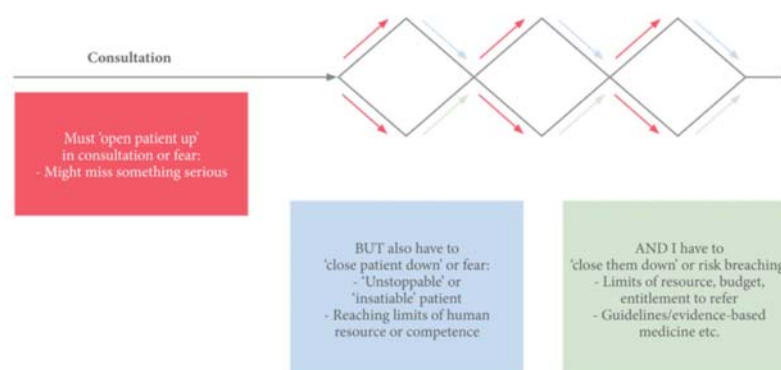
Consultation

Must 'open patient up' in consultation or fear:
- Might miss something serious

BUT also have to 'close patient down' or fear:
- 'Unstoppable' or 'insatiable' patient
- Reaching limits of human resource or competence

AND I have to 'close them down' or risk breaching
- Limits of resource, budget, entitlement to refer
- Guidelines/evidence-based medicine etc.